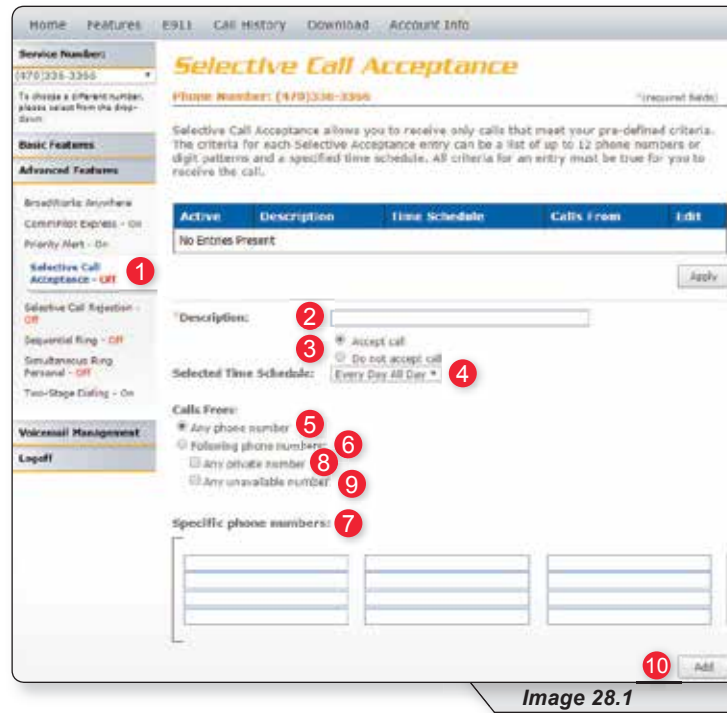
Home Features E911 Call History Download Account Info

Service Number:
(470)336-3366

To choose a different number, please select from the drop-down.

Basic Features
Advanced Features

BroadWorks Anywhere
CommPilot Express - On
Priority Alert - On
Selective Call Acceptance - Off 1
Selective Call Rejection - Off
Sequential Ring - Off
Simultaneous Ring Personal - Off
Two-Stage Dialing - On

Voicemail Management
Logoff

Selective Call Acceptance

Phone Number: (470)336-3366

*(required fields)

Selective Call Acceptance allows you to receive only calls that meet your pre-defined criteria. The criteria for each Selective Acceptance entry can be a list of up to 12 phone numbers or digit patterns and a specified time schedule. All criteria for an entry must be true for you to receive the call.

| Active | Description | Time Schedule | Calls From | Edit |
|---|---|---|---|---|
| No Entries Present | | | | |

Apply

*Description: 2

3 Accept call
Do not accept call

Selected Time Schedule: Every Day All Day 4

Calls From:
Any phone number 5
Following phone numbers: 6
Any private number 8
Any unavailable number 9

Specific phone numbers: 7

10 Add

Image 28.1